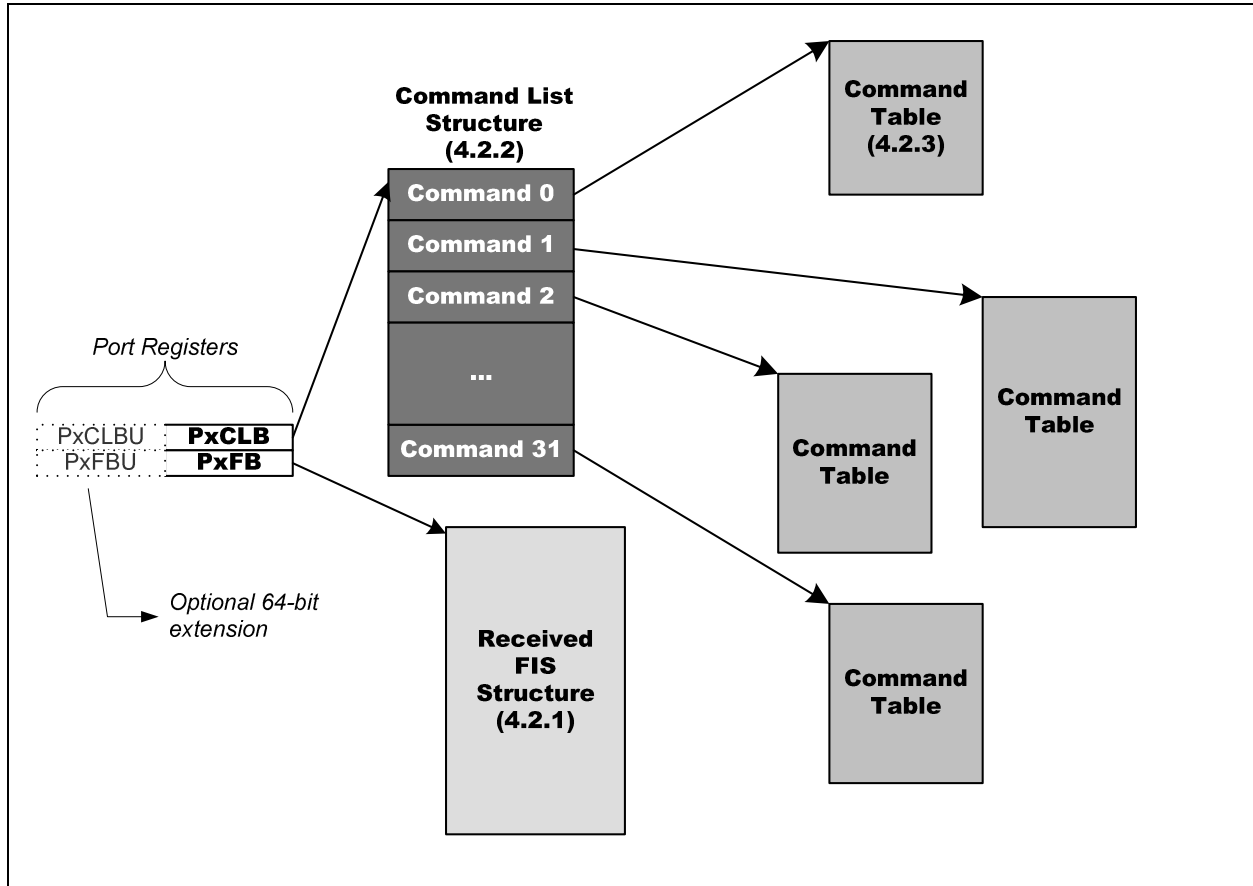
Command List Structure (4.2.2)

Command 0
Command 1
Command 2
...
Command 31

Command Table (4.2.3)

Command Table

Command Table

Command Table

Port Registers

PxCLBU PxCLB
PxFBU PxFB

Optional 64-bit extension

Received FIS Structure (4.2.1)